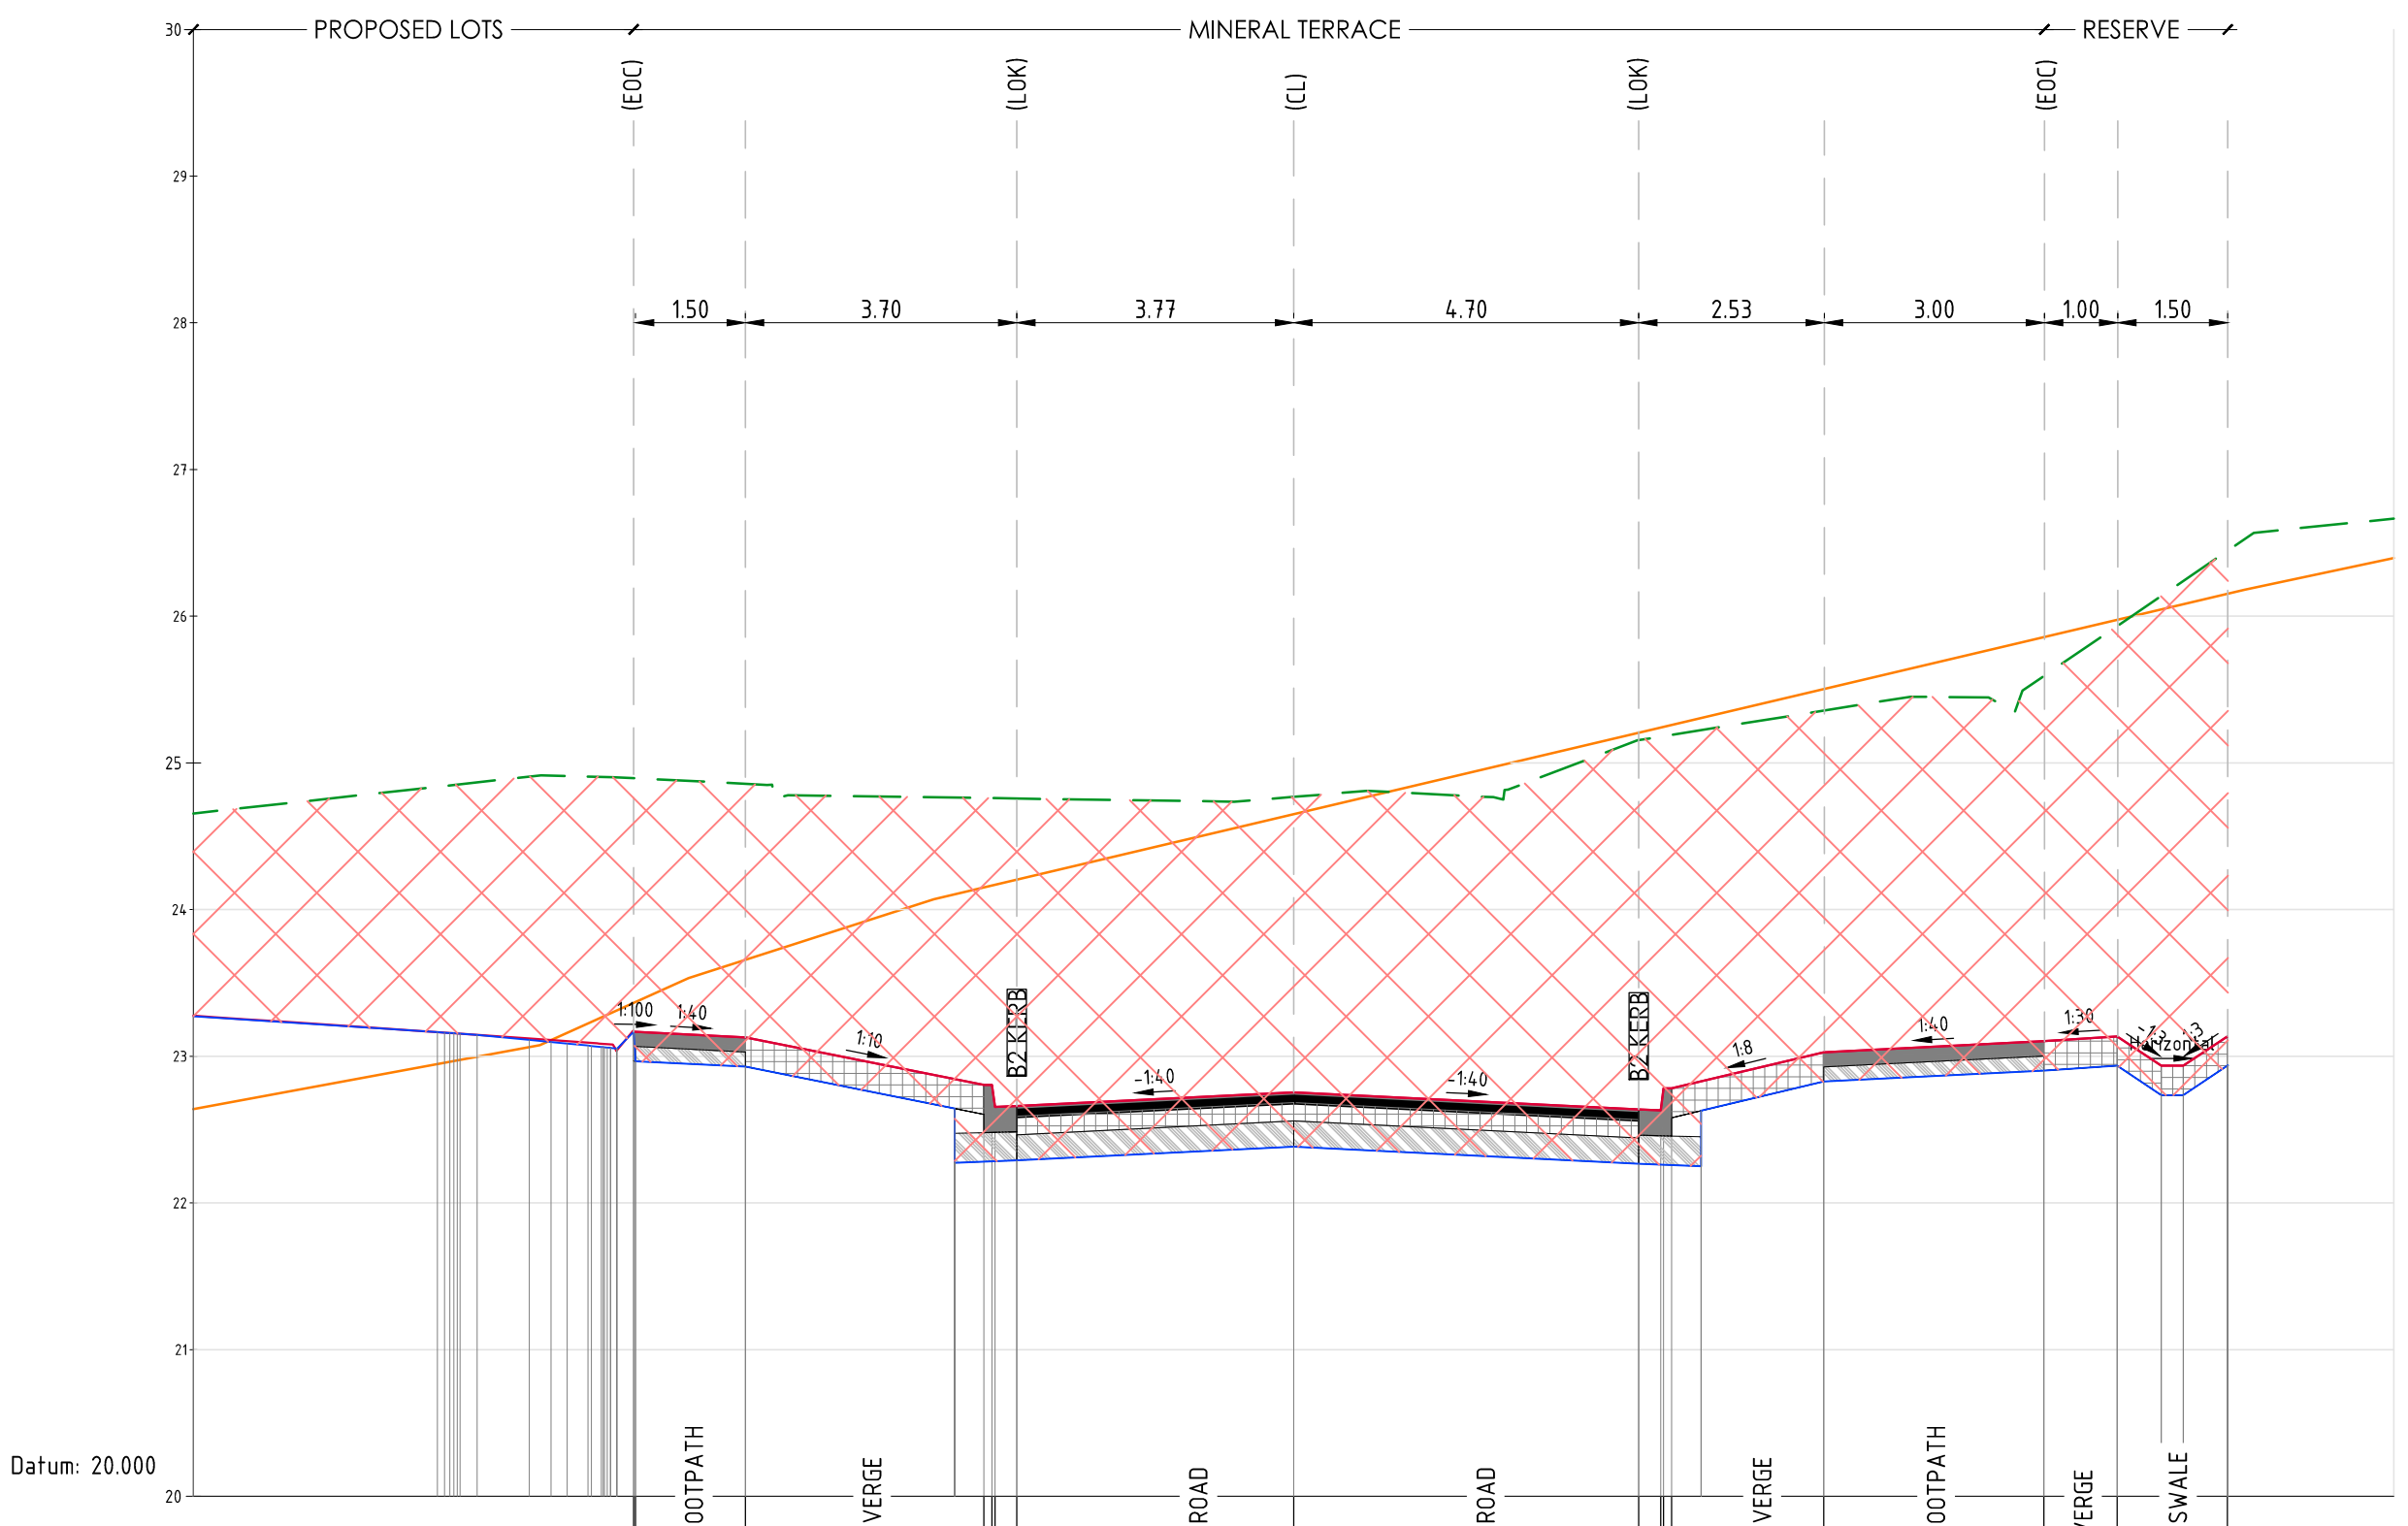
PROPOSED LOTS
MINERAL TERRACE
RESERVE

(EOC)
(LOK)
(CL)
(LOK)
(EOC)

1.50
3.70
3.77
4.70
2.53
3.00
1.00
1.50

30
29
28
27
26
25
24
23
22
21
20

1:100
1:40
1:10
B2 KERB
-1:40
-1:40
B2 KERB
1:8
1:40
1:30
1:3
1:3
Horizontal

Datum: 20.000

OOTPATH
VERGE
ROAD
ROAD
VERGE
OOTPATH
VERGE
SWALE